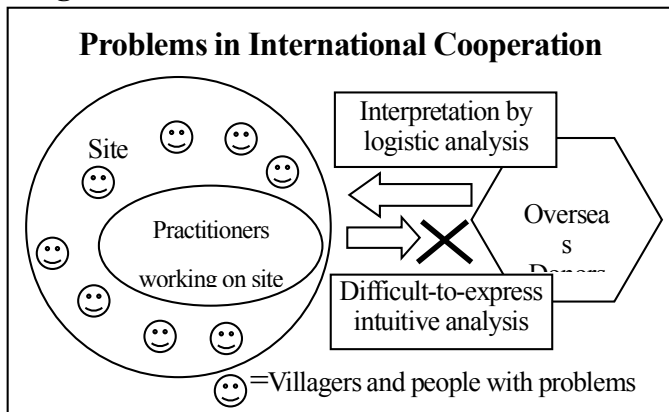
Problems in International Cooperation

Site

Practitioners working on site

Interpretation by logistic analysis

Oversea s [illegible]

Difficult-to-express intuitive analysis

=Villagers and people with problems